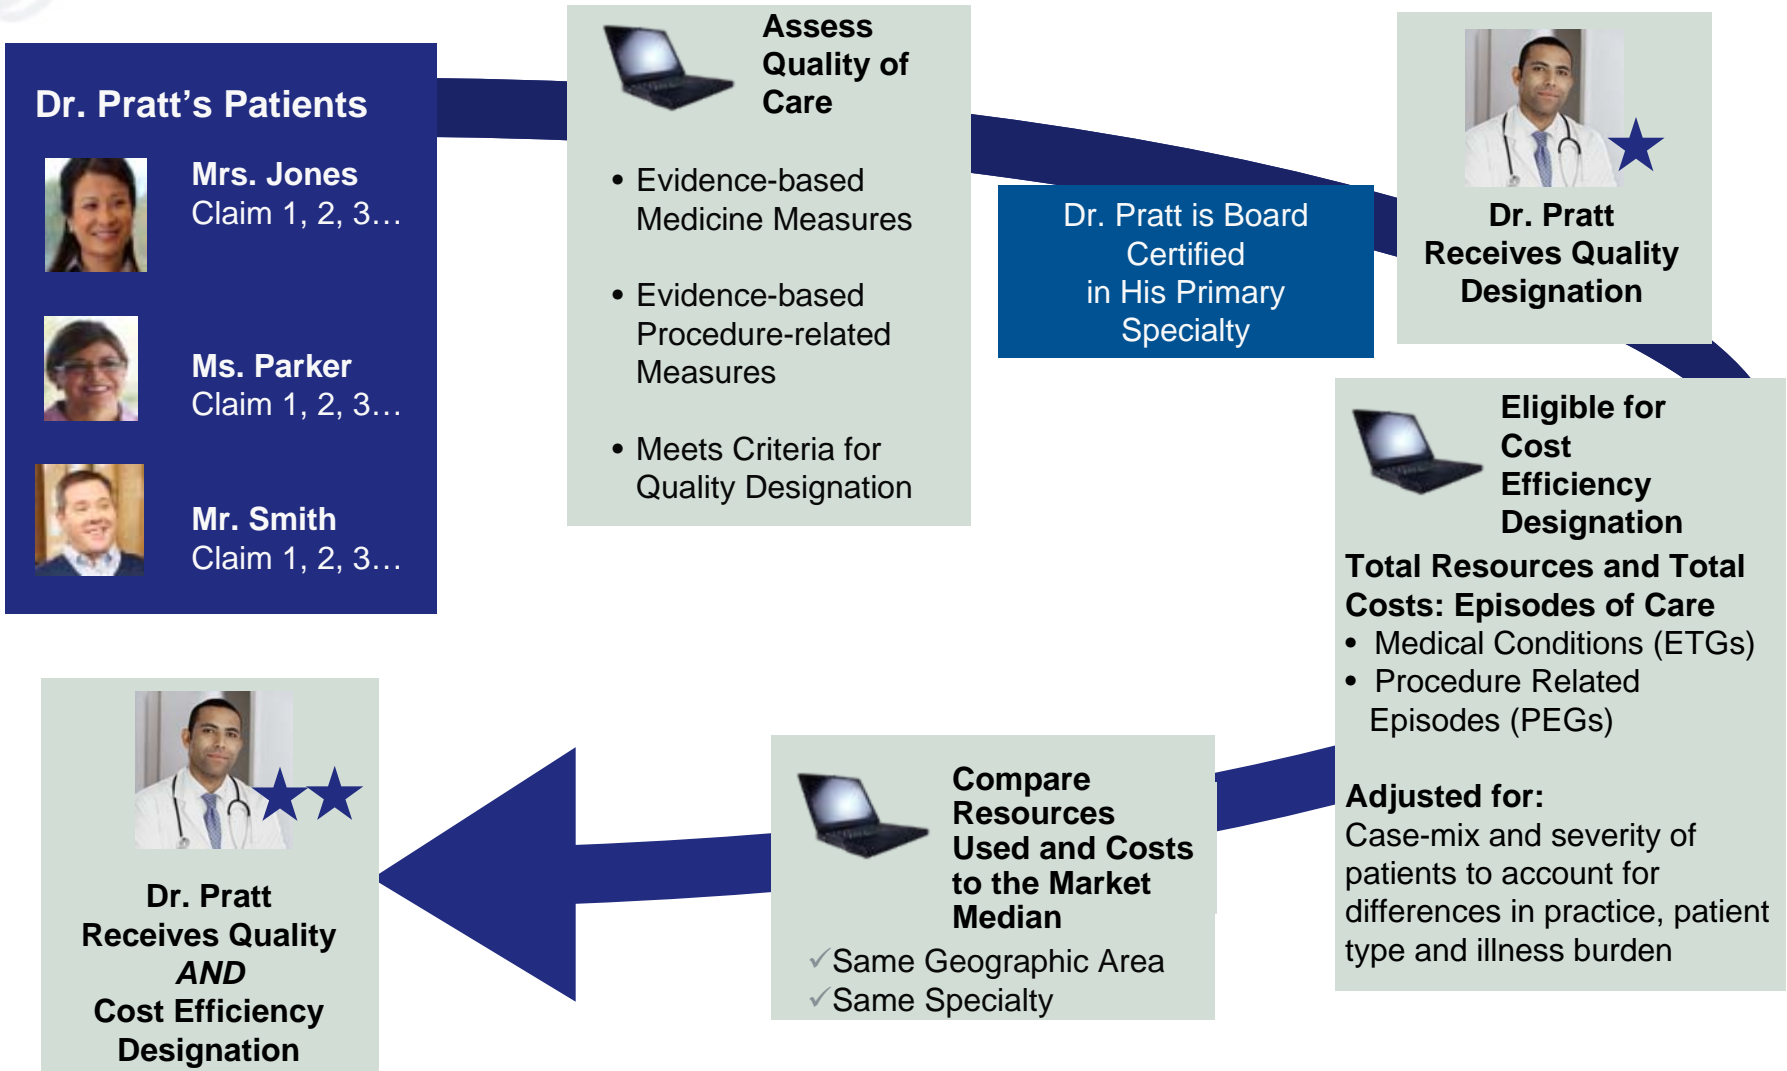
Dr. Pratt's Patients

Mrs. Jones
Claim 1, 2, 3…

Ms. Parker
Claim 1, 2, 3…

Mr. Smith
Claim 1, 2, 3…

Assess Quality of Care

• Evidence-based Medicine Measures

• Evidence-based Procedure-related Measures

• Meets Criteria for Quality Designation

Dr. Pratt is Board Certified in His Primary Specialty

Dr. Pratt Receives Quality Designation

Eligible for Cost Efficiency Designation

Total Resources and Total Costs: Episodes of Care
• Medical Conditions (ETGs)
• Procedure Related Episodes (PEGs)

Adjusted for:
Case-mix and severity of patients to account for differences in practice, patient type and illness burden

Compare Resources Used and Costs to the Market Median
✓Same Geographic Area
✓Same Specialty

Dr. Pratt Receives Quality AND Cost Efficiency Designation